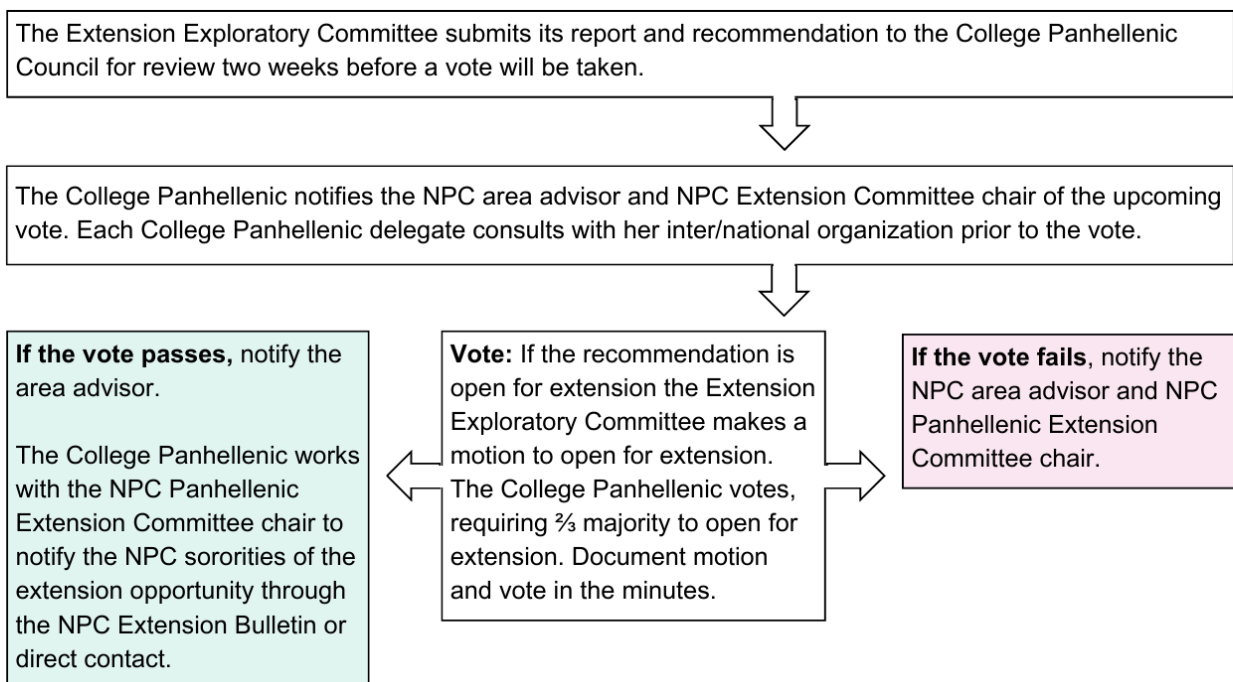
The Extension Exploratory Committee submits its report and recommendation to the College Panhellenic Council for review two weeks before a vote will be taken.

The College Panhellenic notifies the NPC area advisor and NPC Extension Committee chair of the upcoming vote. Each College Panhellenic delegate consults with her inter/national organization prior to the vote.

**If the vote passes,** notify the area advisor.

The College Panhellenic works with the NPC Panhellenic Extension Committee chair to notify the NPC sororities of the extension opportunity through the NPC Extension Bulletin or direct contact.

**Vote:** If the recommendation is open for extension the Extension Exploratory Committee makes a motion to open for extension. The College Panhellenic votes, requiring ⅔ majority to open for extension. Document motion and vote in the minutes.

**If the vote fails**, notify the NPC area advisor and NPC Panhellenic Extension Committee chair.